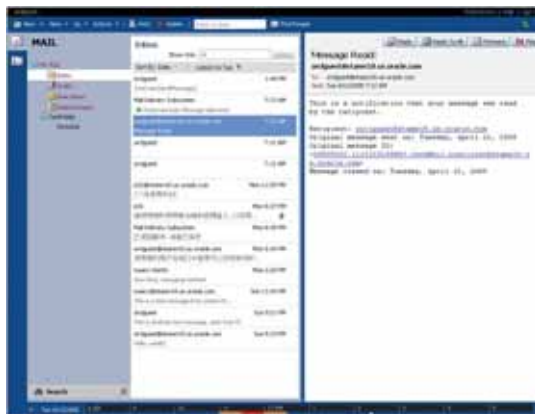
MAIL

Inbox

Reply  Reply to All  Forward

Message Read:
oraguest@stamen14.us.oracle.com

This is a notification that your message was read by the recipient.

Recipient: oraguest@stamen14.us.oracle.com
Original message sent on: Tuesday, April 21, 2009
Original message ID: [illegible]
Message viewed on: Tuesday, April 21, 2009

oraguest
oraguest
oraguest
oraguest
oraguest

Search